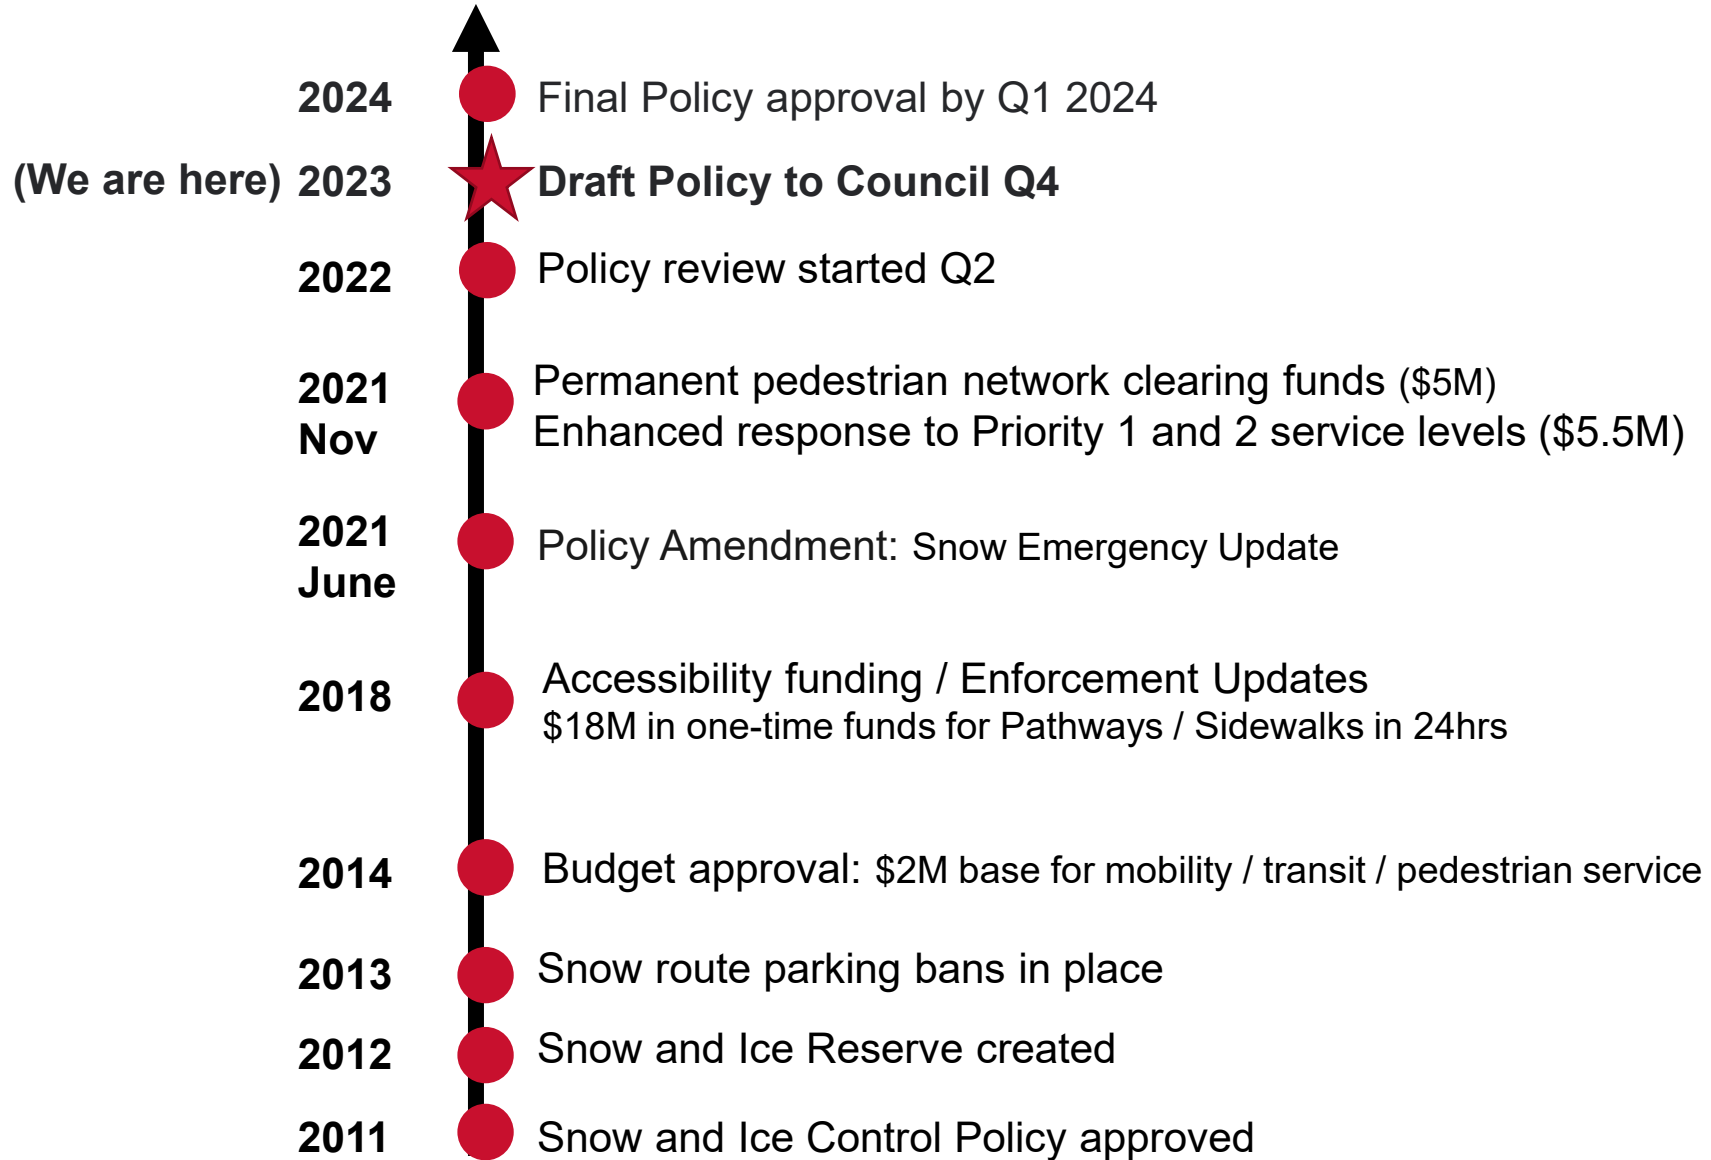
2024 Final Policy approval by Q1 2024

(We are here) 2023 Draft Policy to Council Q4

2022 Policy review started Q2

2021 Nov Permanent pedestrian network clearing funds ($5M)
Enhanced response to Priority 1 and 2 service levels ($5.5M)

2021 June Policy Amendment: Snow Emergency Update

2018 Accessibility funding / Enforcement Updates
$18M in one-time funds for Pathways / Sidewalks in 24hrs

2014 Budget approval: $2M base for mobility / transit / pedestrian service

2013 Snow route parking bans in place

2012 Snow and Ice Reserve created

2011 Snow and Ice Control Policy approved